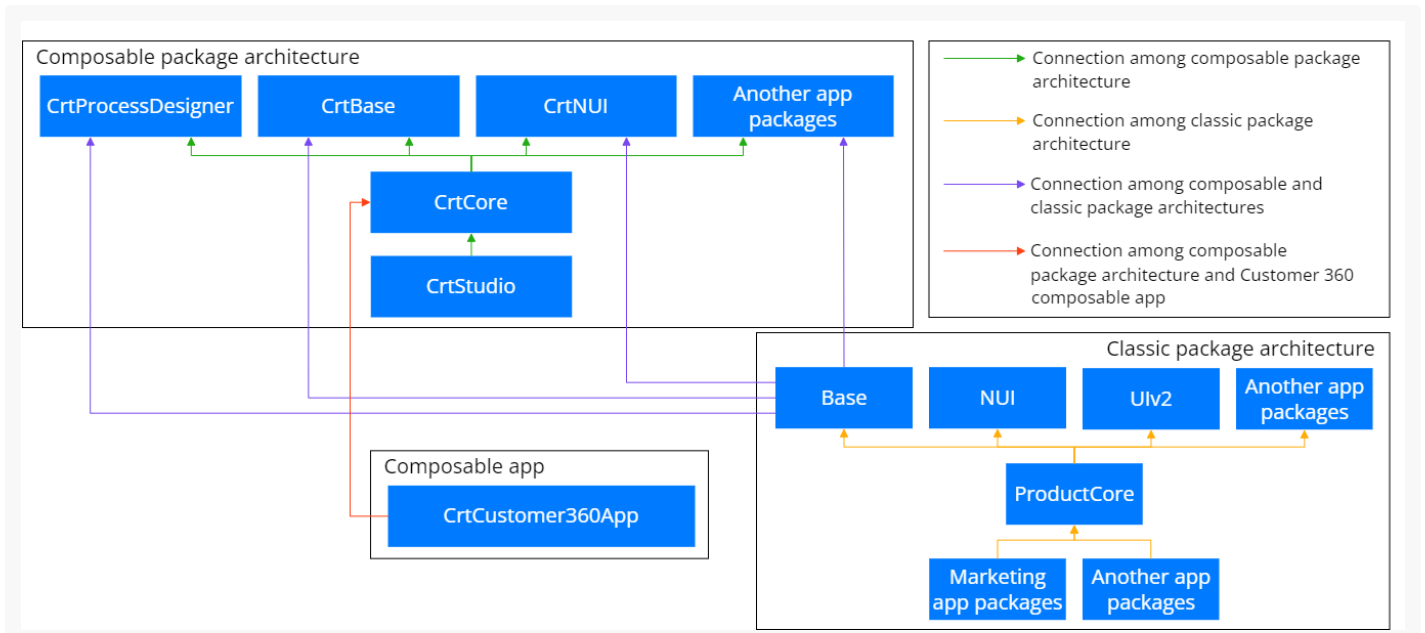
Composable package architecture

CrtProcessDesigner

CrtBase

CrtNUI

Another app packages

CrtCore

CrtStudio

Connection among composable package architecture

Connection among classic package architecture

Connection among composable and classic package architectures

Connection among composable package architecture and Customer 360 composable app

Classic package architecture

Base

NUI

UIv2

Another app packages

ProductCore

Marketing app packages

Another app packages

Composable app

CrtCustomer360App